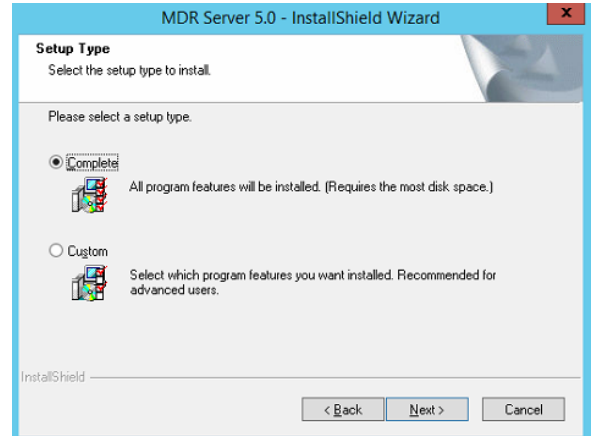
MDR Server 5.0 - InstallShield Wizard

x

Setup Type

Select the setup type to install.

Please select a setup type.

Complete

All program features will be installed. (Requires the most disk space.)

Custom

Select which program features you want installed. Recommended for advanced users.

InstallShield

< Back

Next >

Cancel